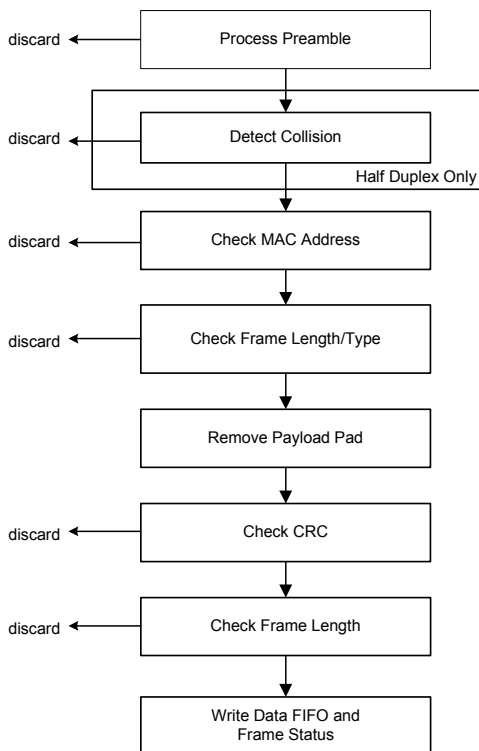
discard

Process Preamble

discard

Detect Collision

Half Duplex Only

discard

Check MAC Address

discard

Check Frame Length/Type

Remove Payload Pad

discard

Check CRC

discard

Check Frame Length

Write Data FIFO and Frame Status